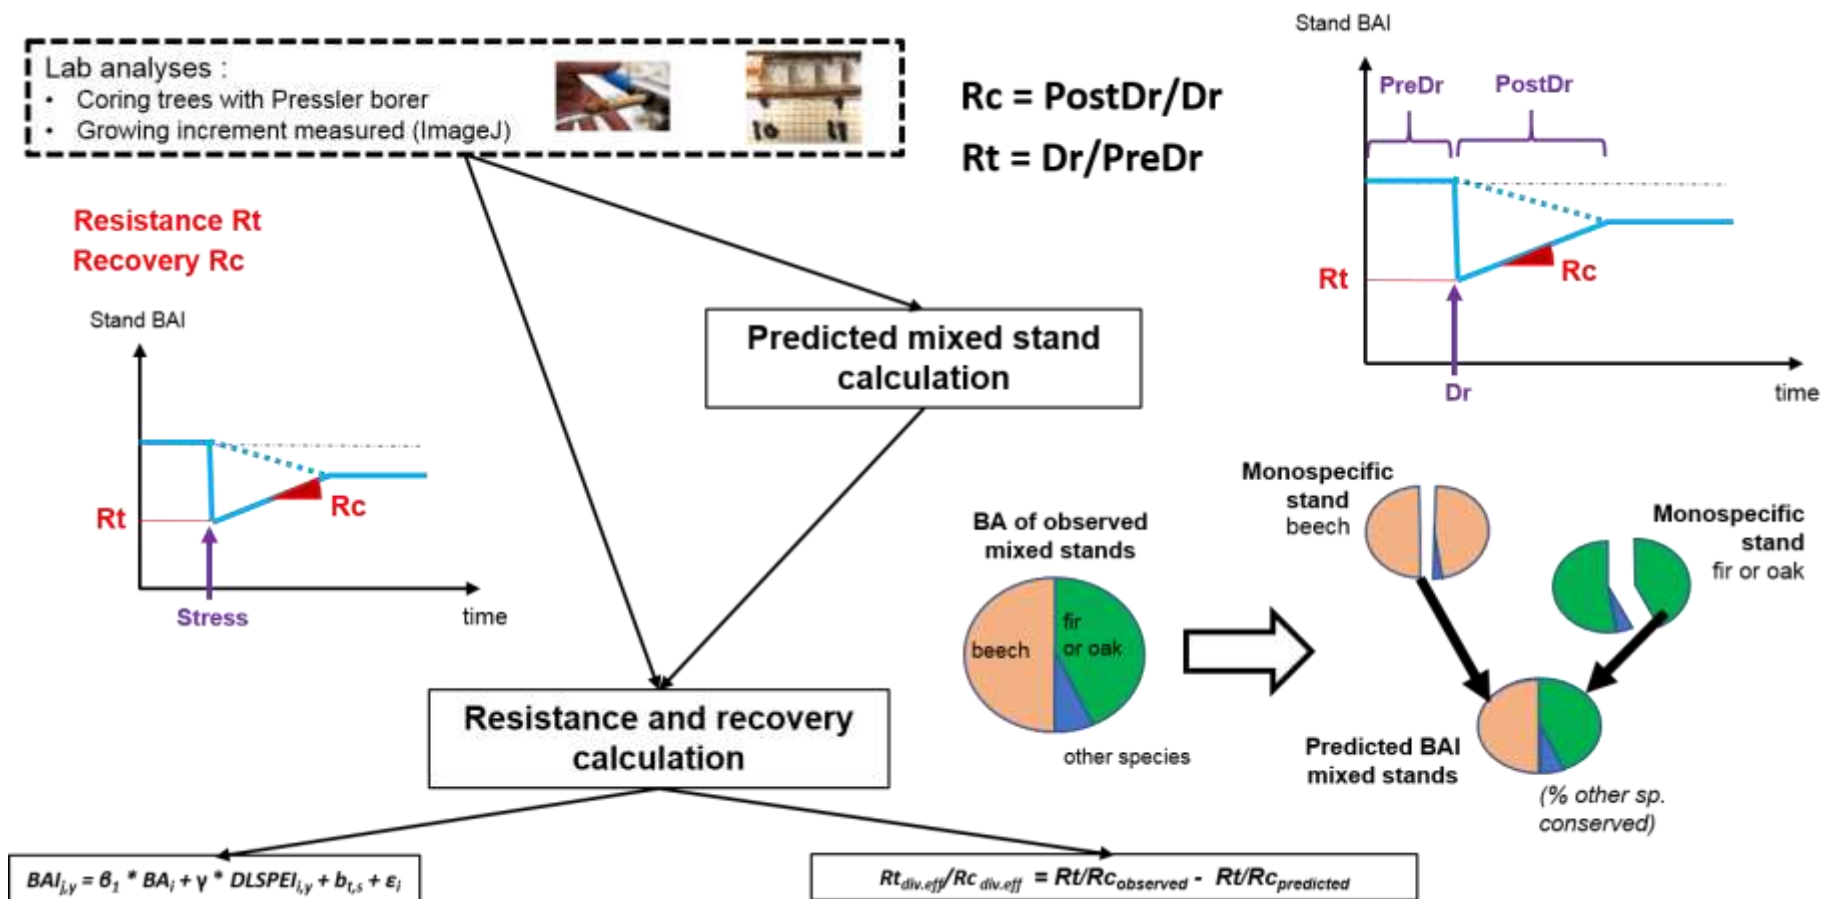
Lab analyses :
• Coring trees with Pressler borer
• Growing increment measured (ImageJ)

Rc = PostDr/Dr
Rt = Dr/PreDr

Stand BAI
PreDr PostDr
Rt
Rc
Dr
time

Resistance Rt
Recovery Rc

Stand BAI
Rt
Rc
Stress
time

Predicted mixed stand calculation

Monospecific stand beech

BA of observed mixed stands

Monospecific stand fir or oak

beech
fir or oak
other species

Predicted BAI mixed stands
(% other sp. conserved)

Resistance and recovery calculation

$BAI_{i,y} = \beta_1 * BA_i + \gamma * DLSPEI_{i,y} + b_{t,s} + \varepsilon_i$

$Rt_{div.eff}/Rc_{div.eff} = Rt/Rc_{observed} - Rt/Rc_{predicted}$